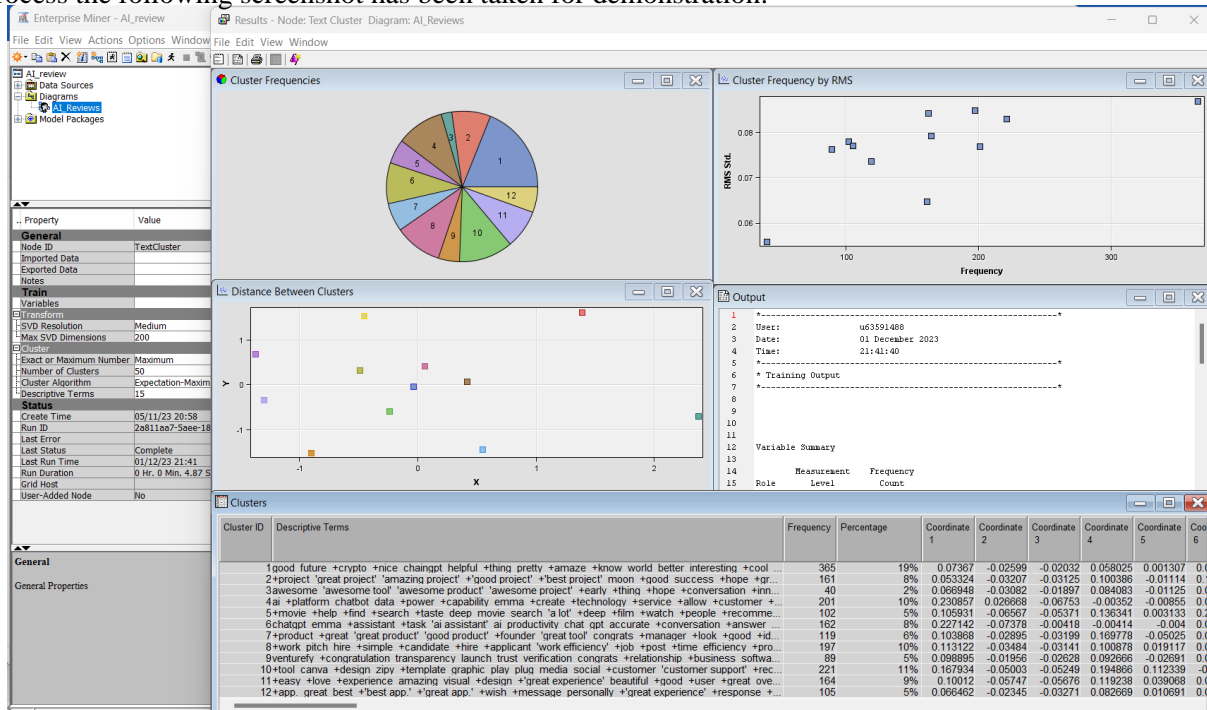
Enterprise Miner - AI_review

File Edit View Actions Options Window

AI_review
Data Sources
Diagrams
AI_Reviews
Model Packages

| Property | Value |
|---|---|
| General | |
| Node ID | TextCluster |
| Imported Data | |
| Exported Data | |
| Notes | |
| Train | |
| Variables | |
| Transform | |
| SVD Resolution | Medium |
| Max SVD Dimensions | 200 |
| Cluster | |
| Exact or Maximum Number | Maximum |
| Number of Clusters | 50 |
| Cluster Algorithm | Expectation-Maxim |
| Descriptive Terms | 15 |
| Status | |
| Create Time | 05/11/23 20:58 |
| Run ID | 2a811aa7-5aee-18 |
| Last Error | |
| Last Status | Complete |
| Last Run Time | 01/12/23 21:41 |
| Run Duration | 0 Hr. 0 Min. 4.87 S |
| Grid Host | |
| User-Added Node | No |

General
General Properties

Results - Node: Text Cluster Diagram: AI_Reviews

File Edit View Window

Cluster Frequencies

1 2 3 4 5 6 7 8 9 10 11 12

Cluster Frequency by RMS

RMS Std.
0.08
0.07
0.06
100 200 300
Frequency

Distance Between Clusters

Y
1
0
-1
-1 0 1 2
X

Output

1 *------------------------------------------------------*
2 User: u63591488
3 Date: 01 December 2023
4 Time: 21:41:40
5 *------------------------------------------------------*
6 * Training Output
7 *------------------------------------------------------*
8
9
10
11
12 Variable Summary
13
14 Measurement Frequency
15 Role Level Count

Clusters

| Cluster ID | Descriptive Terms | Frequency | Percentage | Coordinate 1 | Coordinate 2 | Coordinate 3 | Coordinate 4 | Coordinate 5 | Coordinate 6 |
|---|---|---|---|---|---|---|---|---|---|
| 1 | good future +crypto +nice chaingpt helpful +thing pretty +amaze +know world better interesting +cool ... | 365 | 19% | 0.07367 | -0.02599 | -0.02032 | 0.058025 | 0.001307 | 0.0 |
| 2 | +project 'great project' 'amazing project' +'good project' +'best project' moon +good success +hope +gr... | 161 | 8% | 0.053324 | -0.03207 | -0.03125 | 0.100386 | -0.01114 | 0. |
| 3 | awesome 'awesome tool' 'awesome project' 'awesome project' +early +thing +hope +conversation +inn... | 40 | 2% | 0.066948 | -0.03082 | -0.01897 | 0.084083 | -0.01125 | 0.0 |
| 4 | ai +platform chatbot data +power +capability emma +create +technology +service +allow +customer +... | 201 | 10% | 0.230857 | 0.026668 | -0.06753 | -0.00352 | -0.00855 | 0.0 |
| 5 | +movie +help +find +search +taste deep movie search 'a lot' +deep +film +watch +people +recomme... | 102 | 5% | 0.105931 | -0.06567 | -0.05371 | 0.136341 | 0.003133 | 0.2 |
| 6 | chatgpt emma +assistant +task 'ai assistant' ai productivity chat gpt accurate +conversation +answer ... | 162 | 8% | 0.227142 | -0.07378 | -0.00418 | -0.00414 | -0.004 | 0.0 |
| 7 | +product +great 'great product' 'good product' +founder 'great tool' congrats +manager +look +good +id... | 119 | 6% | 0.103868 | -0.02895 | -0.03199 | 0.169778 | -0.05025 | 0.0 |
| 8 | +work pitch hire +simple +candidate +hire +applicant 'work efficiency' +job +post +time efficiency +pro... | 197 | 10% | 0.113122 | -0.03484 | -0.03141 | 0.100878 | 0.019117 | 0.0 |
| 9 | venturefy +congratulation transparency launch trust verification congrats +relationship +business softwa... | 89 | 5% | 0.098895 | -0.01956 | -0.02628 | 0.092666 | -0.02691 | 0.0 |
| 10 | +tool canva +design zipy +template graphic play plug media social +customer 'customer support' +rec... | 221 | 11% | 0.167934 | -0.05003 | -0.05249 | 0.194866 | 0.112339 | -0 |
| 11 | +easy +love +experience amazing visual +design +'great experience' beautiful +good +user +great ove... | 164 | 9% | 0.10012 | -0.05747 | -0.05676 | 0.119238 | 0.039068 | 0.0 |
| 12 | +app. great best +'best app.' +'great app.' +wish +message personally +'great experience' +response +... | 105 | 5% | 0.066462 | -0.02345 | -0.03271 | 0.082669 | 0.010691 | 0.0 |